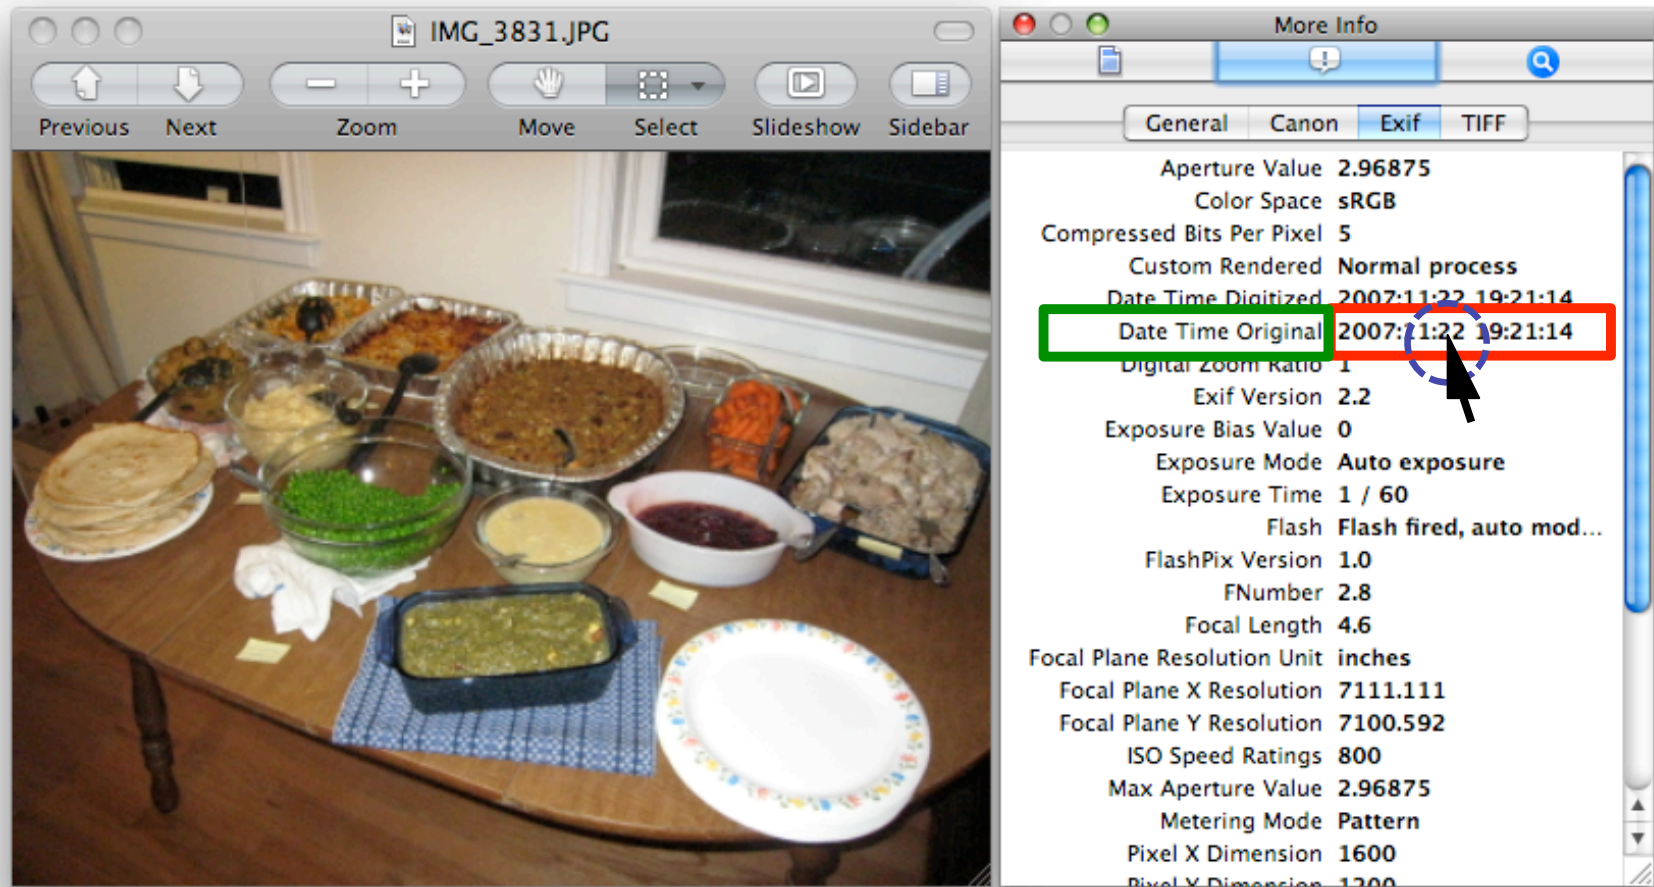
IMG_3831.JPG

Previous Next Zoom Move Select Slideshow Sidebar

More Info

General Canon Exif TIFF

| | |
|---|---|
| Aperture Value | 2.96875 |
| Color Space | sRGB |
| Compressed Bits Per Pixel | 5 |
| Custom Rendered | Normal process |
| Date Time Digitized | 2007:11:22 19:21:14 |
| Date Time Original | 2007:11:22 19:21:14 |
| Digital Zoom Ratio | 1 |
| Exif Version | 2.2 |
| Exposure Bias Value | 0 |
| Exposure Mode | Auto exposure |
| Exposure Time | 1 / 60 |
| Flash | Flash fired, auto mod... |
| FlashPix Version | 1.0 |
| FNumber | 2.8 |
| Focal Length | 4.6 |
| Focal Plane Resolution Unit | inches |
| Focal Plane X Resolution | 7111.111 |
| Focal Plane Y Resolution | 7100.592 |
| ISO Speed Ratings | 800 |
| Max Aperture Value | 2.96875 |
| Metering Mode | Pattern |
| Pixel X Dimension | 1600 |
| Pixel Y Dimension | 1200 |